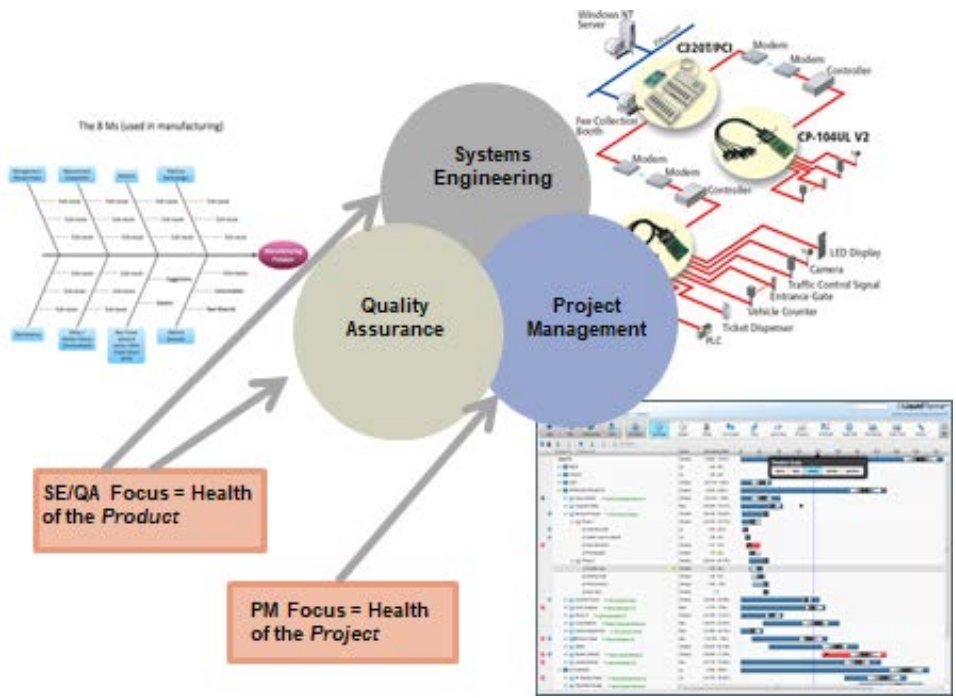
The 8 Ms (used in manufacturing)

Windows NT Server

Ethernet

C320T/PCI

Modem

Modem

Controller

Fee Collection Booth

CP-104UL V2

Modem

Modem

Controller

LED Display

Camera

Traffic Control Signal

Entrance Gate

Vehicle Counter

Ticket Dispenser

PLC

Systems Engineering

Quality Assurance

Project Management

SE/QA Focus = Health of the *Product*

PM Focus = Health of the *Project*

LiquidPlanner